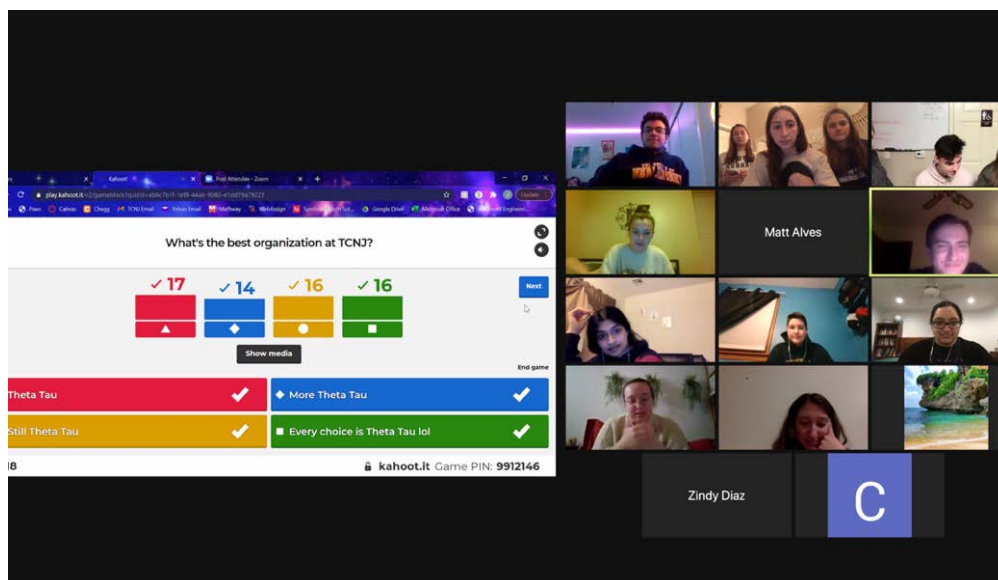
Kahoot!
Post Attendee - Zoom
play.kahoot.it/v2/gameblock?quizId=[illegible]
Update
Canvas
Chegg
TCNJ Email
Yahoo Email
Mathway
WebAssign
Google Drive
Microsoft Office

What's the best organization at TCNJ?

17
14
16
16

Next

Show media

End game

Theta Tau
More Theta Tau
Still Theta Tau
Every choice is Theta Tau lol

18
kahoot.it Game PIN: 9912146

Matt Alves
Zindy Diaz
C